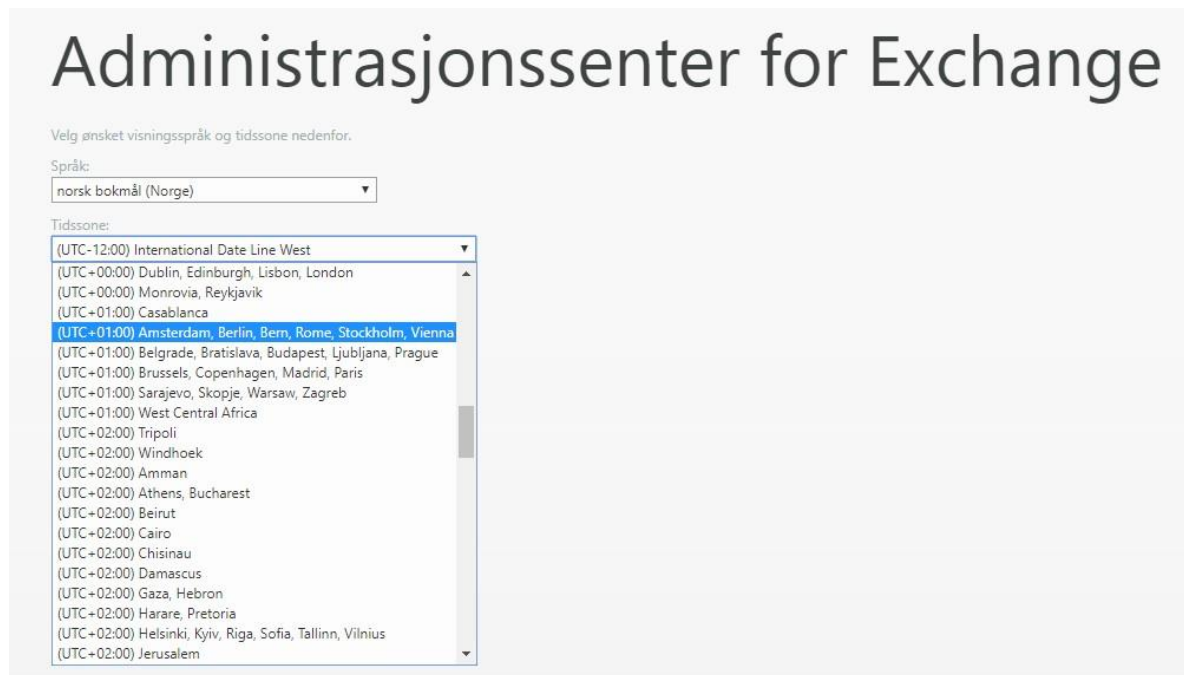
Administrasjonssenter for Exchange

Velg ønsket visningsspråk og tidssone nedenfor.

Språk:

norsk bokmål (Norge)

Tidssone:

(UTC-12:00) International Date Line West

(UTC+00:00) Dublin, Edinburgh, Lisbon, London
(UTC+00:00) Monrovia, Reykjavik
(UTC+01:00) Casablanca
(UTC+01:00) Amsterdam, Berlin, Bern, Rome, Stockholm, Vienna
(UTC+01:00) Belgrade, Bratislava, Budapest, Ljubljana, Prague
(UTC+01:00) Brussels, Copenhagen, Madrid, Paris
(UTC+01:00) Sarajevo, Skopje, Warsaw, Zagreb
(UTC+01:00) West Central Africa
(UTC+02:00) Tripoli
(UTC+02:00) Windhoek
(UTC+02:00) Amman
(UTC+02:00) Athens, Bucharest
(UTC+02:00) Beirut
(UTC+02:00) Cairo
(UTC+02:00) Chisinau
(UTC+02:00) Damascus
(UTC+02:00) Gaza, Hebron
(UTC+02:00) Harare, Pretoria
(UTC+02:00) Helsinki, Kyiv, Riga, Sofia, Tallinn, Vilnius
(UTC+02:00) Jerusalem